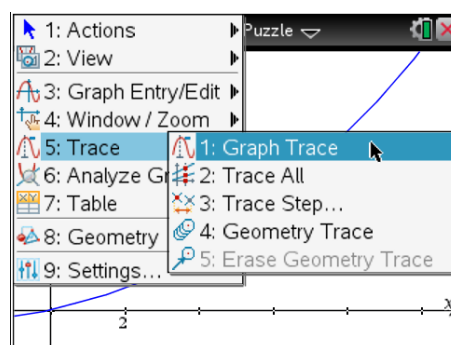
1: Actions
2: View
3: Graph Entry/Edit
4: Window / Zoom
5: Trace
6: Analyze G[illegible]
7: Table
8: Geometry
9: Settings...

Puzzle

1: Graph Trace
2: Trace All
3: Trace Step...
4: Geometry Trace
5: Erase Geometry Trace

2
x